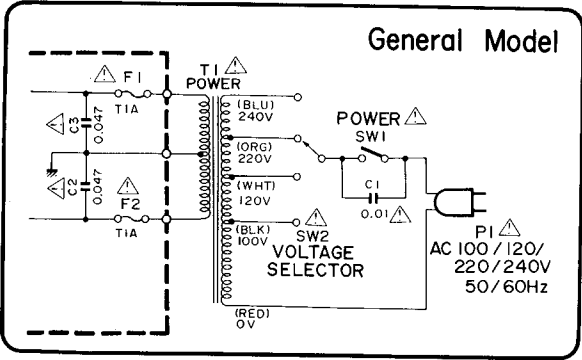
General Model

⚠ F1
T1A

T1 ⚠
POWER

⚠ C3 0.047

⚠ C2 0.047

⚠ F2
T1A

(BLU) 240V

(ORG) 220V

(WHT) 120V

(BLK) 100V

(RED) 0V

POWER ⚠
SW1

C1
0.01 ⚠

SW2 ⚠
VOLTAGE SELECTOR

P1 ⚠
AC 100 / 120 / 220 / 240V
50 / 60Hz